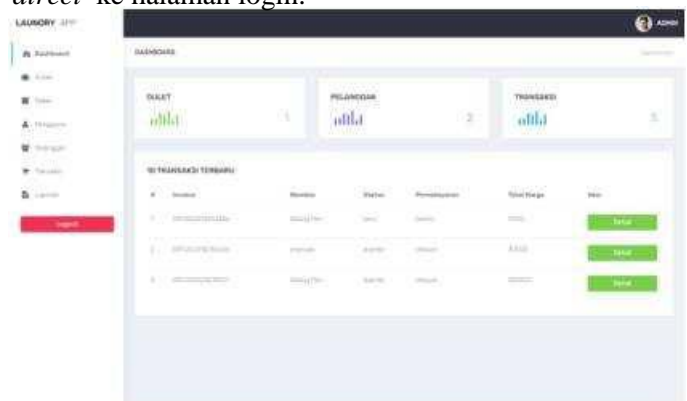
direct ke halaman login.

LAUNDRY APP

Dashboard

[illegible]

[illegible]

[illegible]

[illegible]

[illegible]

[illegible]

Logout

ADMIN

DASHBOARD

OUTLET

1

PELANGGAN

2

TRANSAKSI

5

10 TRANSAKSI TERBARU

| # | Invoice | Member | Status | Pembayaran | Total Harga | Aksi |
|---|---|---|---|---|---|---|
| 1 | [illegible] | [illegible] | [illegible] | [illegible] | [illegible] | Detail |
| 2 | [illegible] | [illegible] | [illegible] | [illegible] | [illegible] | Detail |
| 3 | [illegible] | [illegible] | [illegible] | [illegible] | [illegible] | Detail |